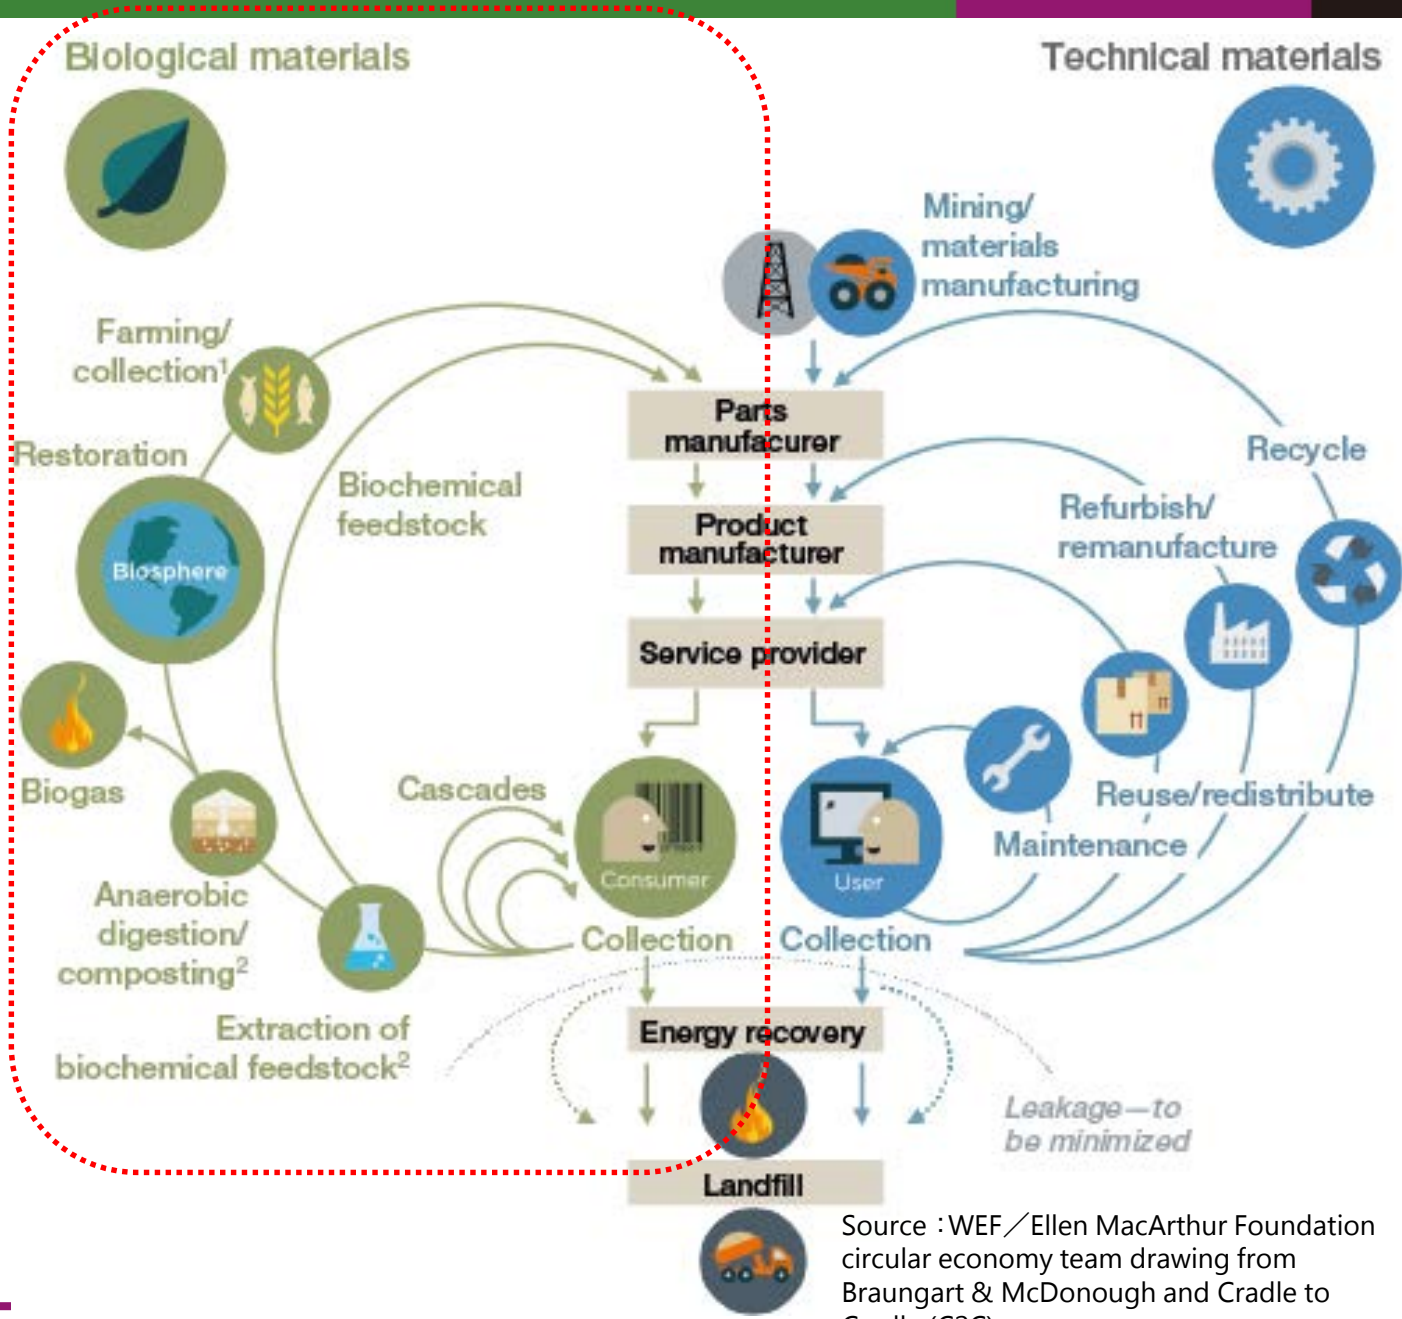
Biological materials

Technical materials

Mining/ materials manufacturing

Farming/ collection$^1$

Parts manufacturer

Recycle

Restoration

Biochemical feedstock

Product manufacturer

Refurbish/ remanufacture

Biosphere

Service provider

Biogas

Cascades

Reuse/redistribute

Maintenance

Consumer

User

Anaerobic digestion/ composting$^2$

Collection

Collection

Extraction of biochemical feedstock$^2$

Energy recovery

Leakage—to be minimized

Landfill

Source：WEF／Ellen MacArthur Foundation circular economy team drawing from Braungart & McDonough and Cradle to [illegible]